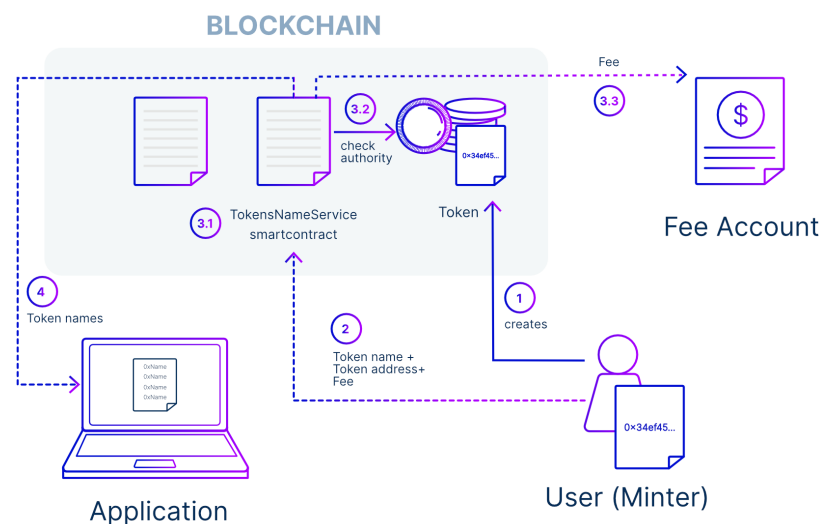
BLOCKCHAIN

Fee

3.2

check authority

3.3

0×34ef45...

Token

3.1

TokensNameService smartcontract

Fee Account

4

Token names

1

creates

2

Token name + Token address+ Fee

0xName
0xName
0xName
0xName

0×34ef45...

Application

User (Minter)